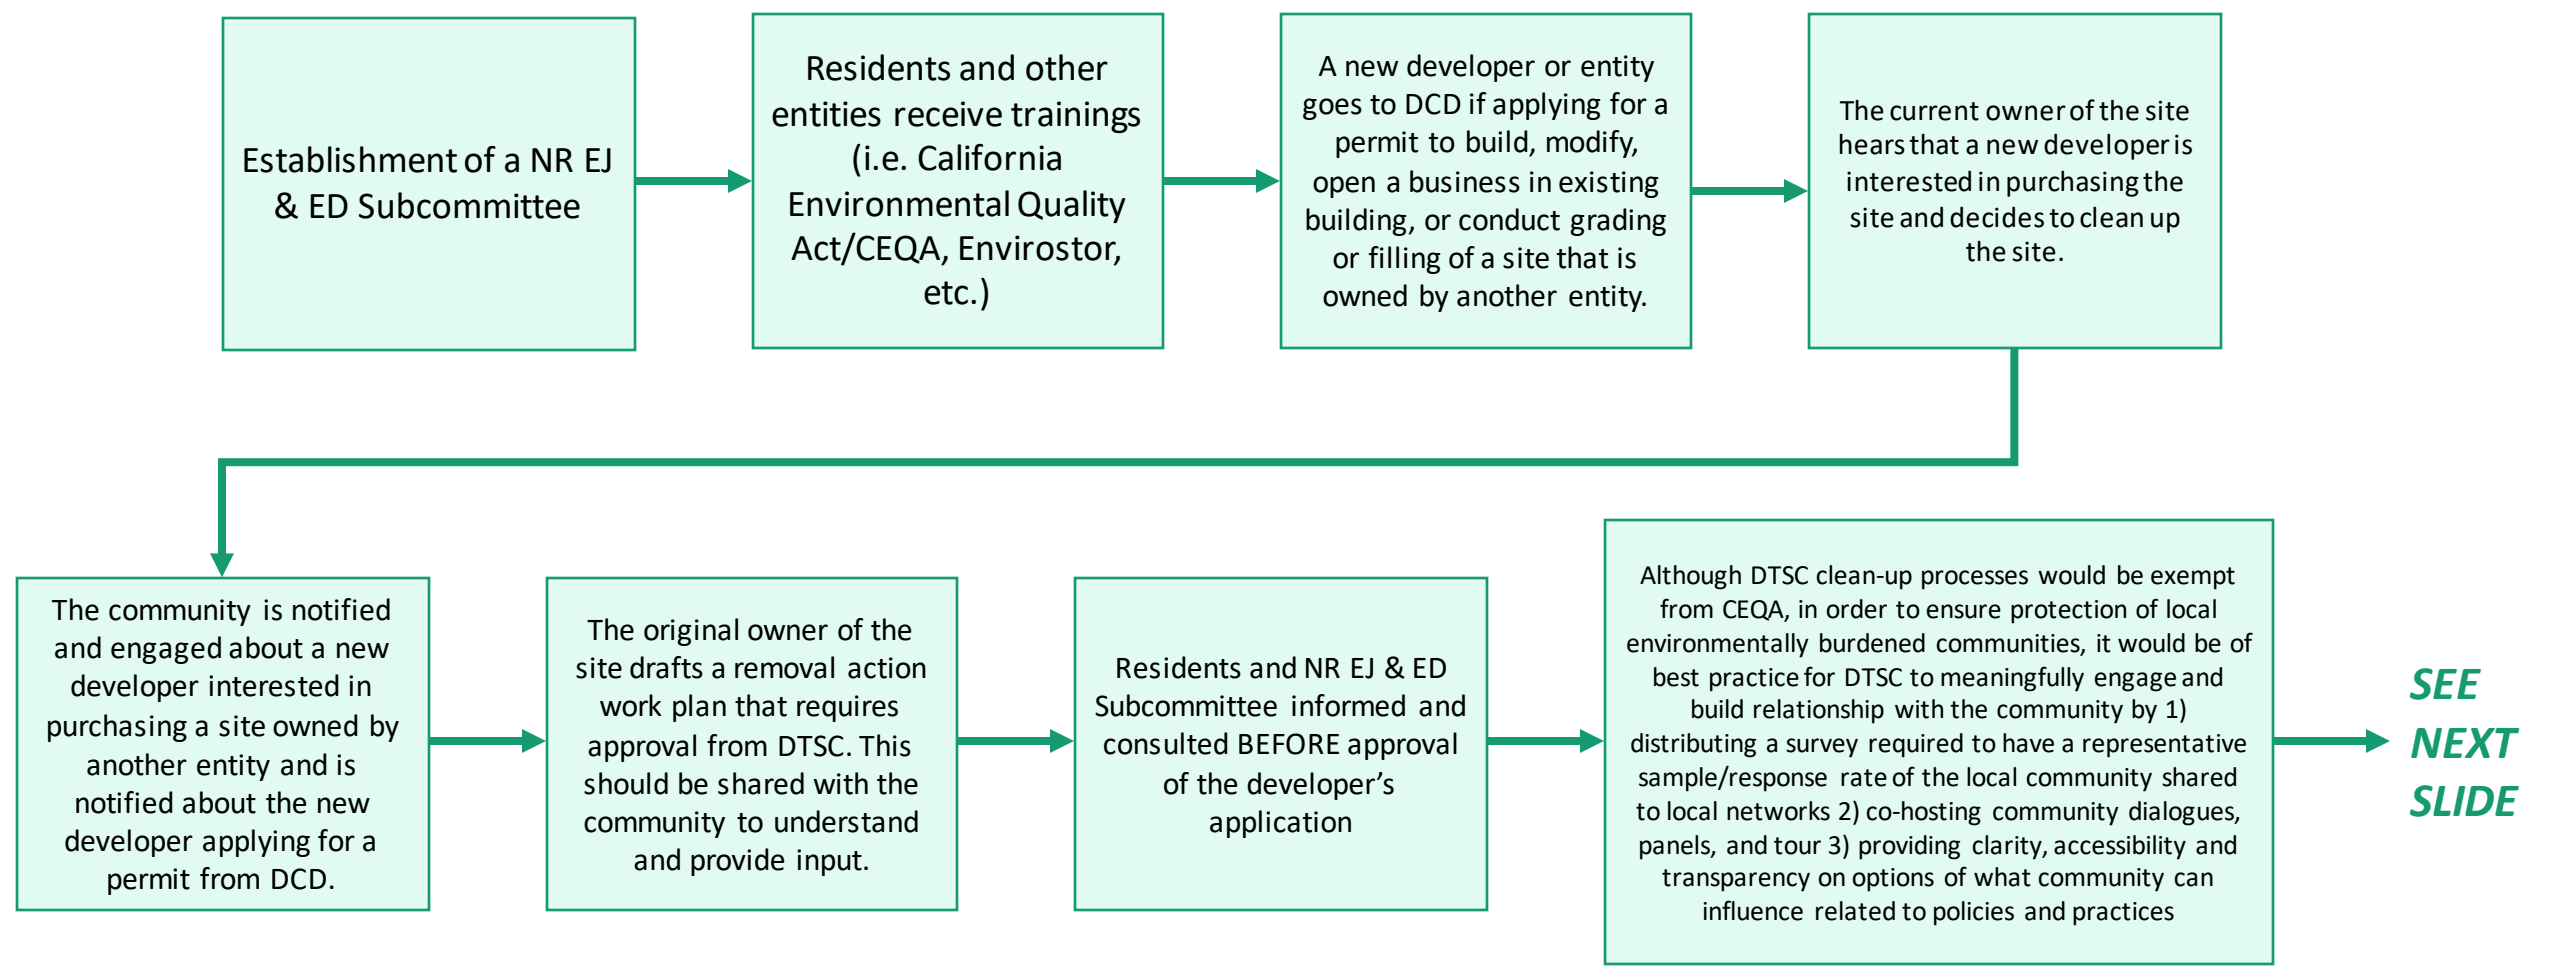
Establishment of a NR EJ & ED Subcommittee

Residents and other entities receive trainings (i.e. California Environmental Quality Act/CEQA, Envirostor, etc.)

A new developer or entity goes to DCD if applying for a permit to build, modify, open a business in existing building, or conduct grading or filling of a site that is owned by another entity.

The current owner of the site hears that a new developer is interested in purchasing the site and decides to clean up the site.

The community is notified and engaged about a new developer interested in purchasing a site owned by another entity and is notified about the new developer applying for a permit from DCD.

The original owner of the site drafts a removal action work plan that requires approval from DTSC. This should be shared with the community to understand and provide input.

Residents and NR EJ & ED Subcommittee informed and consulted BEFORE approval of the developer's application

Although DTSC clean-up processes would be exempt from CEQA, in order to ensure protection of local environmentally burdened communities, it would be of best practice for DTSC to meaningfully engage and build relationship with the community by 1) distributing a survey required to have a representative sample/response rate of the local community shared to local networks 2) co-hosting community dialogues, panels, and tour 3) providing clarity, accessibility and transparency on options of what community can influence related to policies and practices

SEE NEXT SLIDE